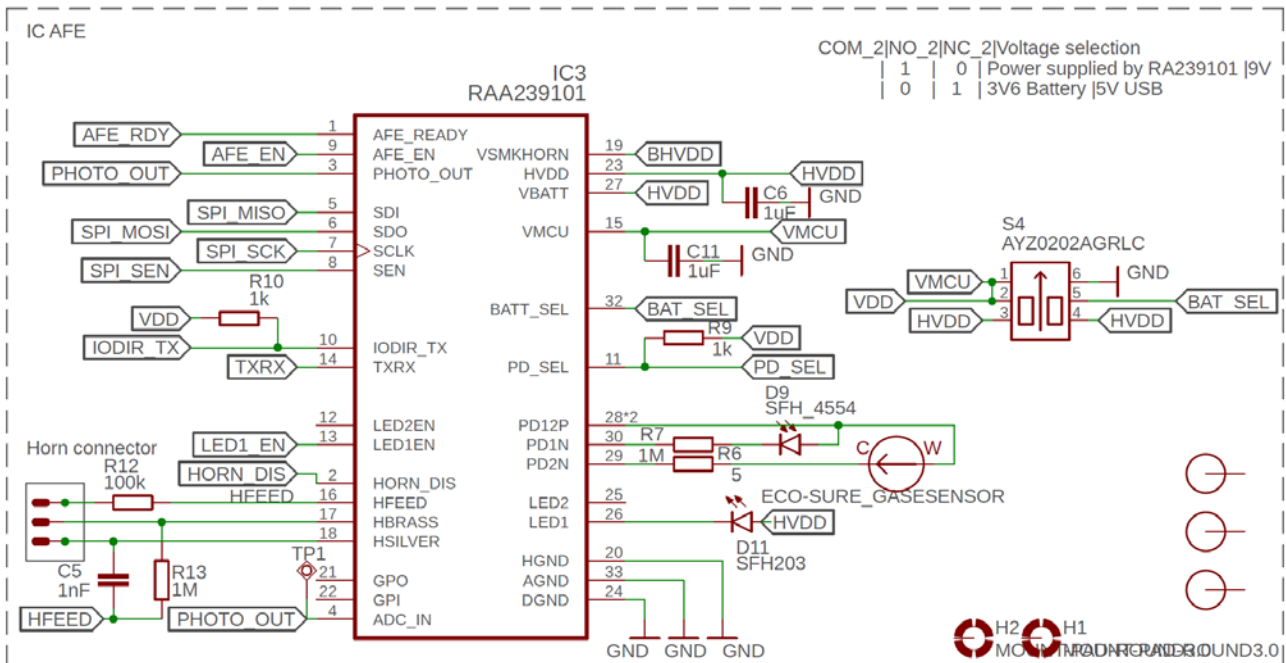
IC AFE

COM_2|NO_2|NC_2|Voltage selection
| 1 | 0 | Power supplied by RA239101 |9V
| 0 | 1 | 3V6 Battery |5V USB

IC3
RAA239101

AFE_RDY
AFE_EN
PHOTO_OUT
SPI_MISO
SPI_MOSI
SPI_SCK
SPI_SEN
R10
1k
VDD
IODIR_TX
TXRX

1 AFE_READY
9 AFE_EN
3 PHOTO_OUT
5 SDI
6 SDO
7 SCLK
8 SEN
10 IODIR_TX
14 TXRX
12 LED2EN
13 LED1EN
2 HORN_DIS
16 HFEED
17 HBRASS
18 HSILVER
21 GPO
22 GPI
4 ADC_IN

VSMKHORN 19
HVDD 23
VBATT 27
VMCU 15
BATT_SEL 32
PD_SEL 11
PD12P 28*2
PD1N 30
PD2N 29
LED2 25
LED1 26
HGND 20
AGND 33
DGND 24

BHVDD
HVDD
HVDD
C6
1uF
GND
VMCU
C11
1uF
GND
BAT_SEL
R9
VDD
1k
PD_SEL

S4
AYZ0202AGRLC
VMCU 1
VDD 2
HVDD 3
6 GND
5 BAT_SEL
4 HVDD

D9
SFH_4554
R7
1M
R6
5
C
W
ECO-SURE_GASESENSOR
D11
SFH203
HVDD

Horn connector
R12
100k
HFEED
LED1_EN
HORN_DIS
C5
1nF
R13
1M
TP1
HFEED
PHOTO_OUT

GND GND GND

H2 H1
MOUNTPAD-ROUND3.0